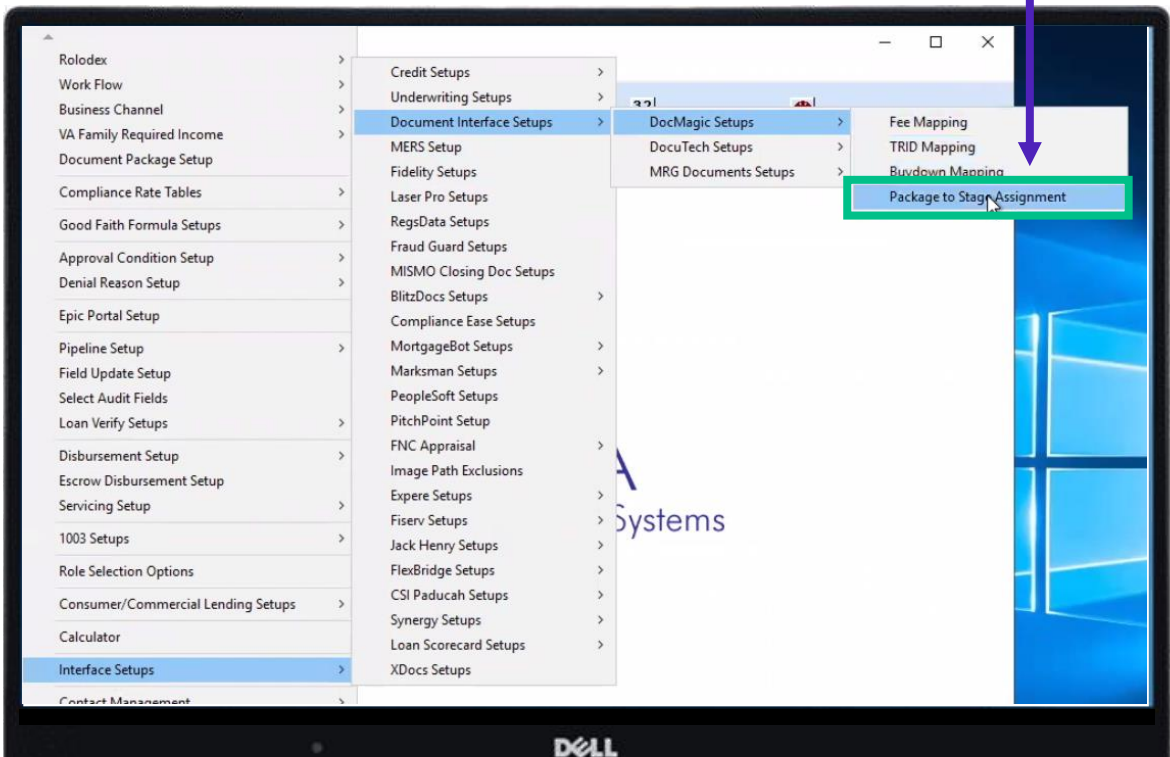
Rolodex
Work Flow
Business Channel
VA Family Required Income
Document Package Setup
Compliance Rate Tables
Good Faith Formula Setups
Approval Condition Setup
Denial Reason Setup
Epic Portal Setup
Pipeline Setup
Field Update Setup
Select Audit Fields
Loan Verify Setups
Disbursement Setup
Escrow Disbursement Setup
Servicing Setup
1003 Setups
Role Selection Options
Consumer/Commercial Lending Setups
Calculator
Interface Setups
Contact Management

Credit Setups
Underwriting Setups
Document Interface Setups
MERS Setup
Fidelity Setups
Laser Pro Setups
RegsData Setups
Fraud Guard Setups
MISMO Closing Doc Setups
BlitzDocs Setups
Compliance Ease Setups
MortgageBot Setups
Marksman Setups
PeopleSoft Setups
PitchPoint Setup
FNC Appraisal
Image Path Exclusions
Expere Setups
Fiserv Setups
Jack Henry Setups
FlexBridge Setups
CSI Paducah Setups
Synergy Setups
Loan Scorecard Setups
XDocs Setups

DocMagic Setups
DocuTech Setups
MRG Documents Setups

Fee Mapping
TRID Mapping
Buydown Mapping
Package to Stage Assignment

A
Systems

DELL